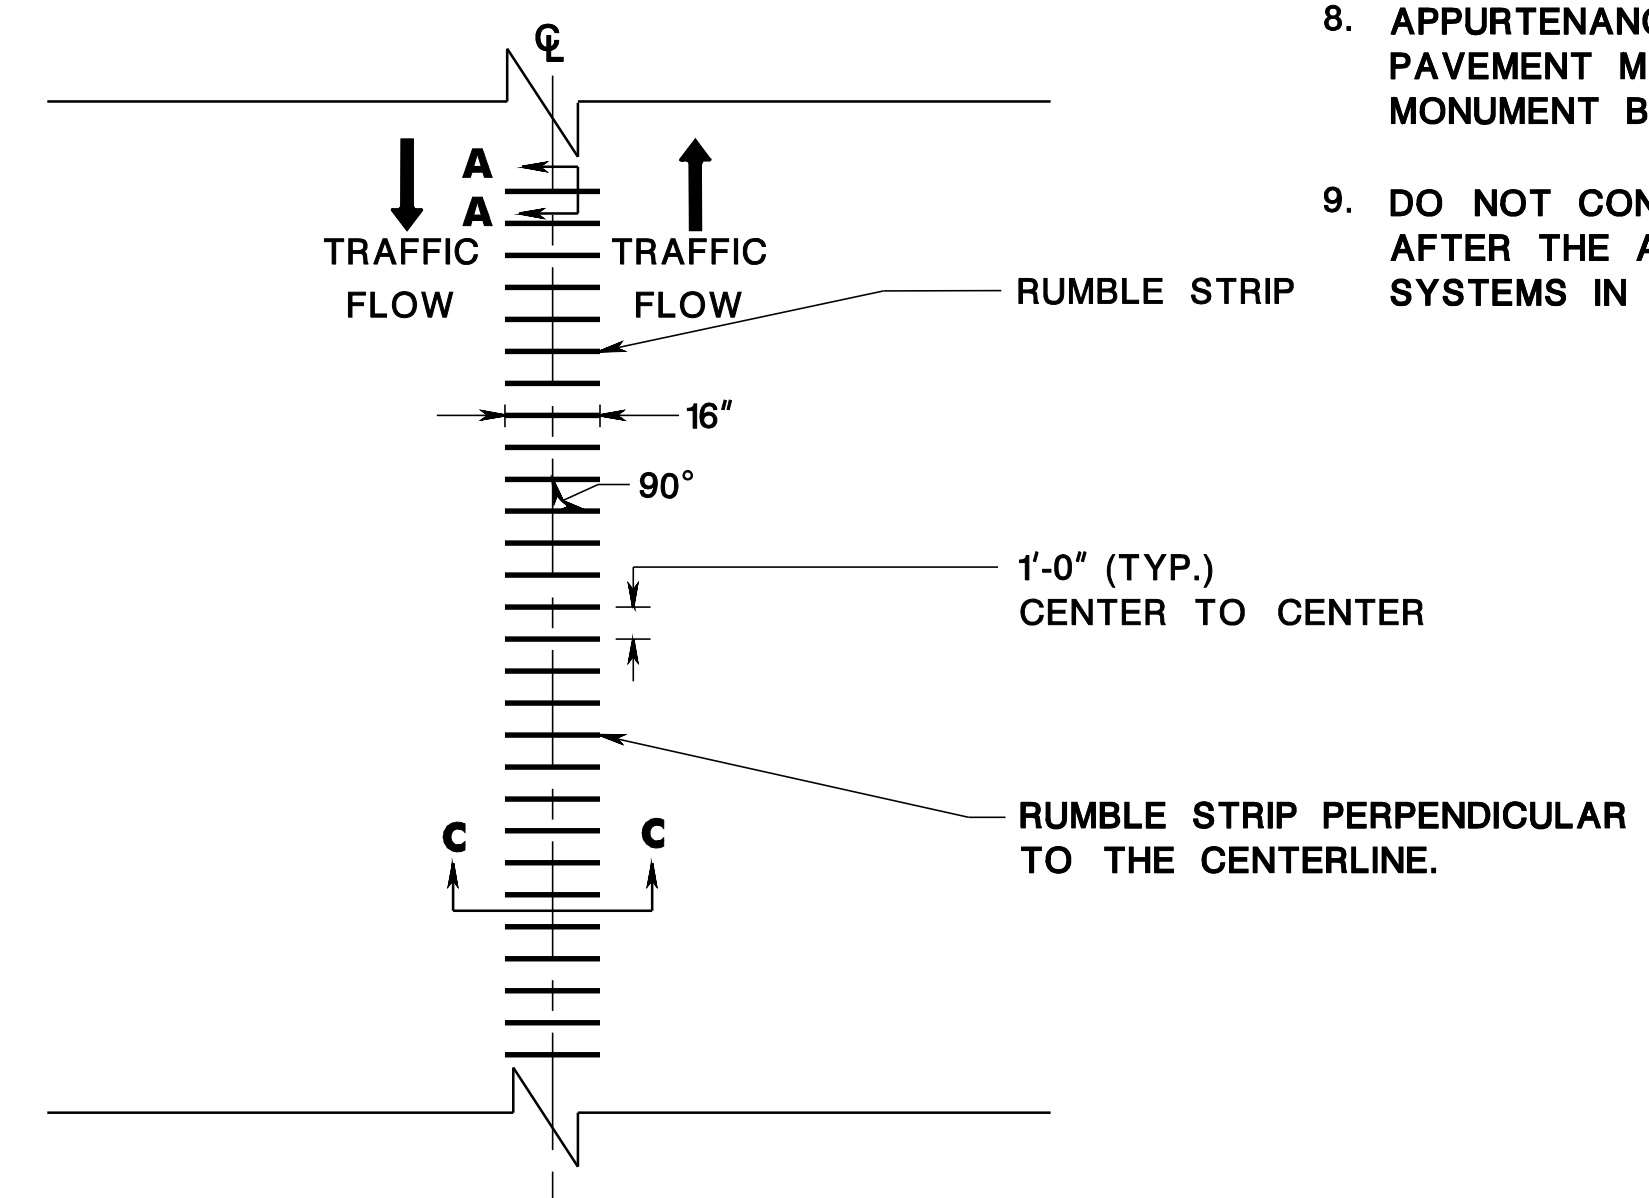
8. APPURTENANC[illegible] PAVEMENT M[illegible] MONUMENT B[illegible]

9. DO NOT CON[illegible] AFTER THE A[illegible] SYSTEMS IN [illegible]

℄

A

A

TRAFFIC FLOW

TRAFFIC FLOW

RUMBLE STRIP

16″

90°

1′-0″ (TYP.) CENTER TO CENTER

RUMBLE STRIP PERPENDICULAR TO THE CENTERLINE.

C

C